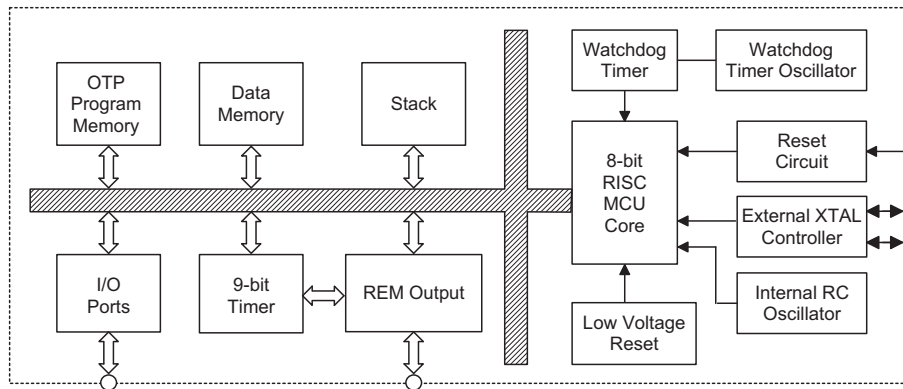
OTP Program Memory

Data Memory

Stack

Watchdog Timer

Watchdog Timer Oscillator

8-bit RISC MCU Core

Reset Circuit

External XTAL Controller

I/O Ports

9-bit Timer

REM Output

Internal RC Oscillator

Low Voltage Reset